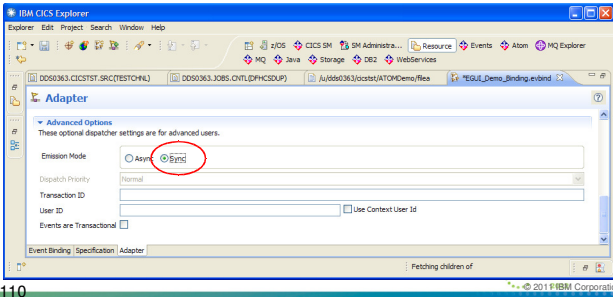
IBM CICS Explorer

Explorer Edit Project Search Window Help

z/OS CICS SM SM Administra... Resource Events Atom MQ Explorer

MQ Java Storage DB2 WebServices

DDS0363.CICSTST.SRC(TESTCHNL) DDS0363.JOBS.CNTL(DFHCSDUP) /u/dds0363/cicstst/ATOMDemo/filea *EGUI_Demo_Binding.evbind

Adapter

Advanced Options

These optional dispatcher settings are for advanced users.

Emission Mode Async Sync

Dispatch Priority Normal

Transaction ID

User ID Use Context User Id

Events are Transactional

Event Binding Specification Adapter

Fetching children of

110

© 2011 IBM Corporation